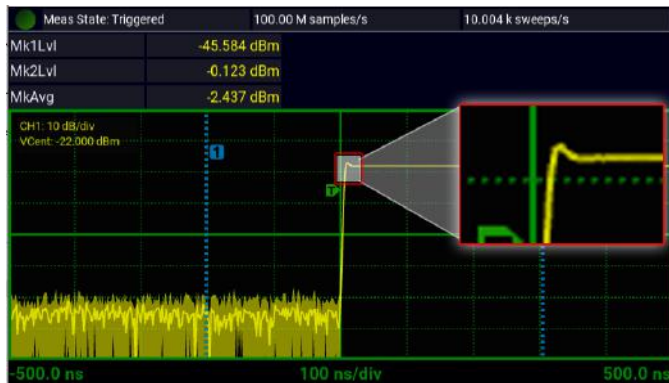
Meas State: Triggered
100.00 M samples/s
10.004 k sweeps/s

| Mk1Lvl | -45.584 dBm |
|---|---|
| Mk2Lvl | -0.123 dBm |
| MkAvg | -2.437 dBm |

CH1: 10 dB/div
VCent: -22.000 dBm

1

T

-500.0 ns
100 ns/div
500.0 ns